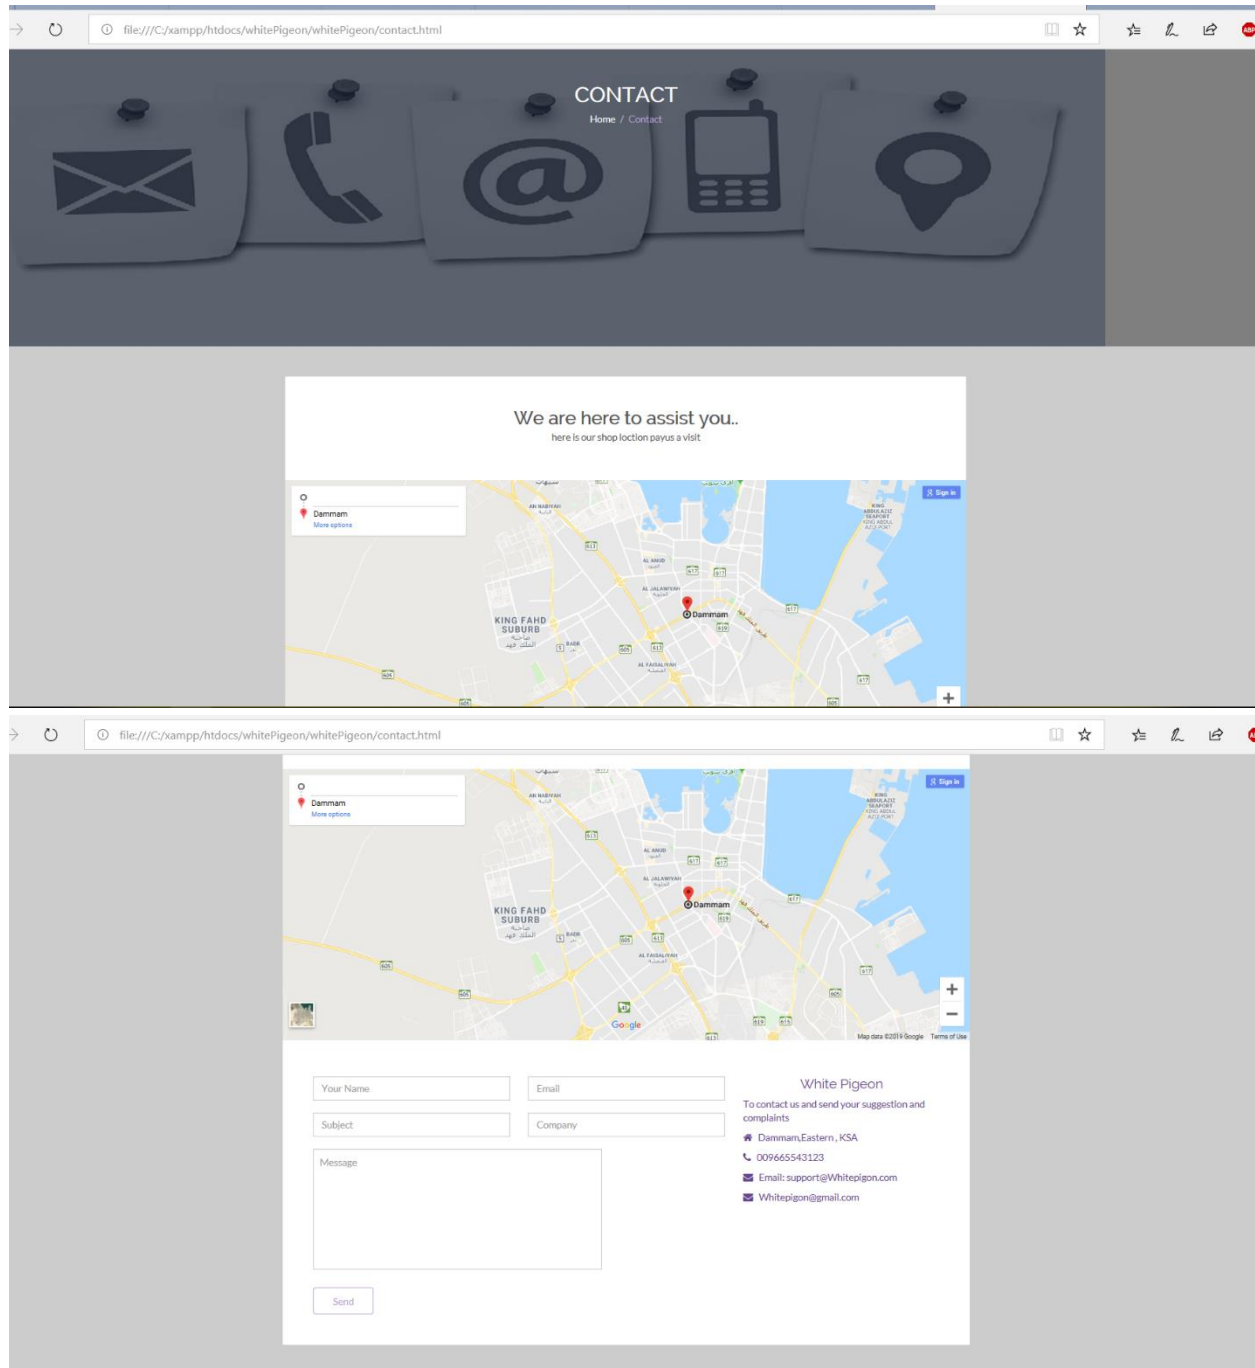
file:///C:/xampp/htdocs/whitePigeon/whitePigeon/contact.html

CONTACT
Home / Contact

We are here to assist you..
here is our shop loction payus a visit

Dammam
More options
Sign in
AN NABIYAH
KING FAHD SUBURB
AL ANUD
AL JALAWIYAH
Dammam
BADR
AL FAISALIYAH
KING ABDULAZIZ SEAPORT

file:///C:/xampp/htdocs/whitePigeon/whitePigeon/contact.html

Dammam
More options
Sign in
AN NABIYAH
KING FAHD SUBURB
AL ANUD
AL JALAWIYAH
Dammam
BADR
AL FAISALIYAH
KING ABDULAZIZ SEAPORT
Google
Map data ©2019 Google Terms of Use

Your Name
Email
Subject
Company
Message
Send

White Pigeon
To contact us and send your suggestion and complaints
Dammam,Eastern , KSA
009665543123
Email: support@Whitepigon.com
Whitepigon@gmail.com